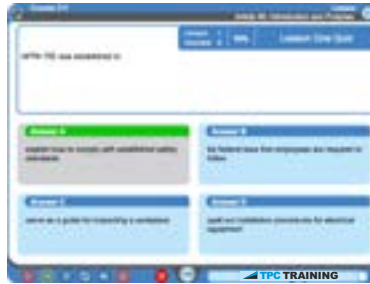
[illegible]

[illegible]

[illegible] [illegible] Lesson One Quiz

NFPA 70E was established to:

Answer A

explain how to comply with established safety standards

Answer B

be federal laws that employees are required to follow

Answer C

serve as a guide for inspecting a workplace

Answer D

spell out installation procedures for electrical equipment

TPC TRAINING